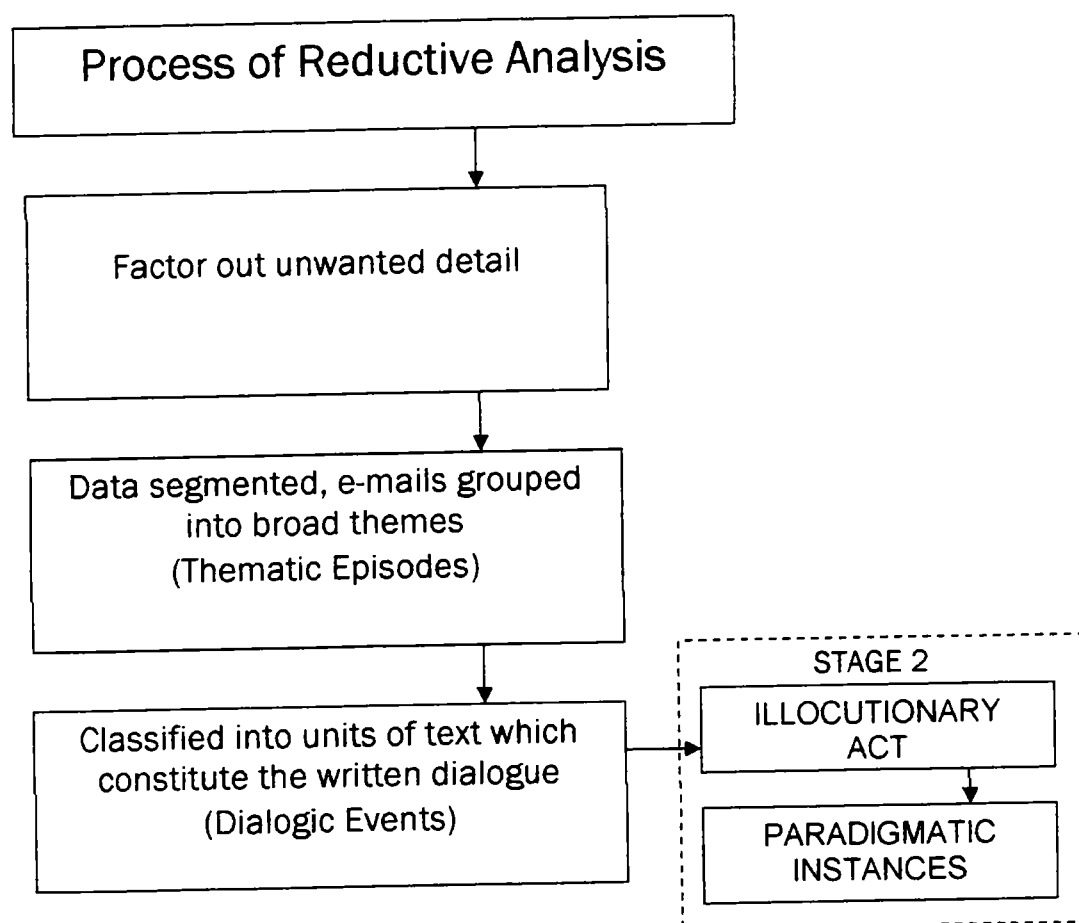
Process of Reductive Analysis

Factor out unwanted detail

Data segmented, e-mails grouped into broad themes (Thematic Episodes)

Classified into units of text which constitute the written dialogue (Dialogic Events)

STAGE 2

ILLOCUTIONARY ACT

PARADIGMATIC INSTANCES